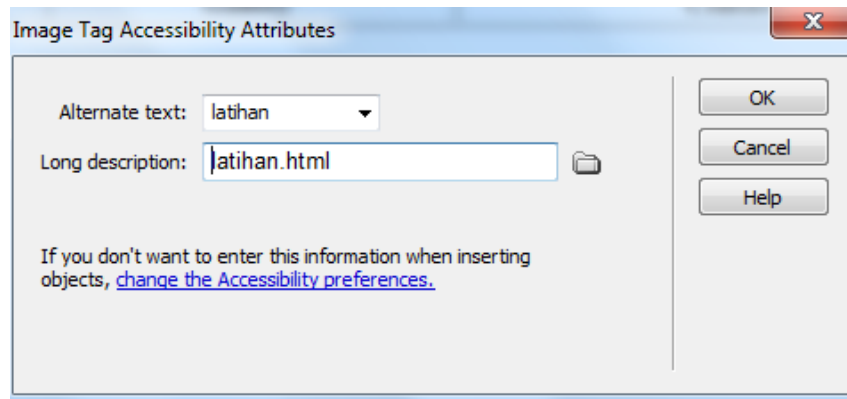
Image Tag Accessibility Attributes

x

Alternate text: latihan

Long description: latihan.html

OK

Cancel

Help

If you don't want to enter this information when inserting objects, change the Accessibility preferences.